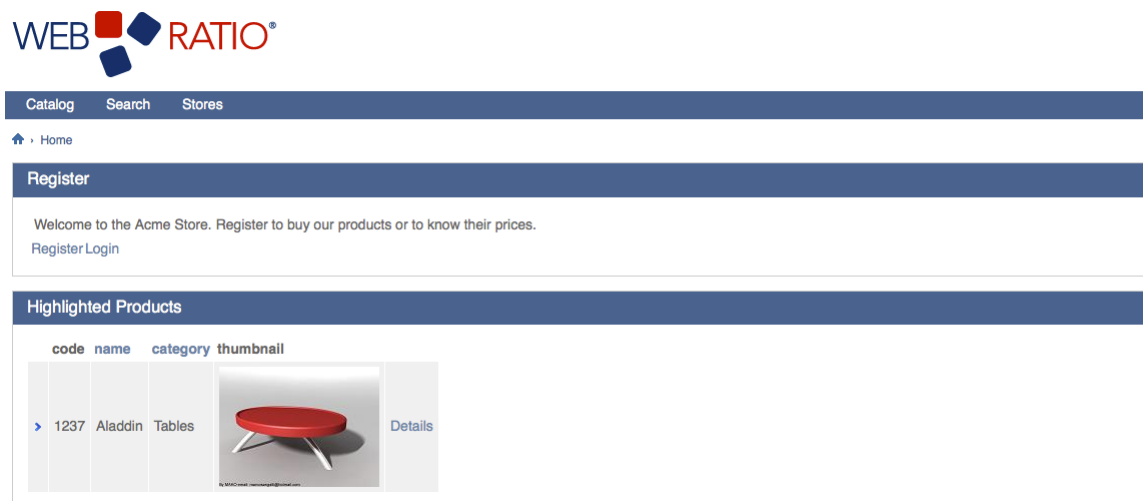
WEB RATIO®

Catalog Search Stores

Home

Register

Welcome to the Acme Store. Register to buy our products or to know their prices.

Register Login

Highlighted Products

| | code | name | category | thumbnail | |
|---|---|---|---|---|---|
| › | 1237 | Aladdin | Tables | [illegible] | Details |